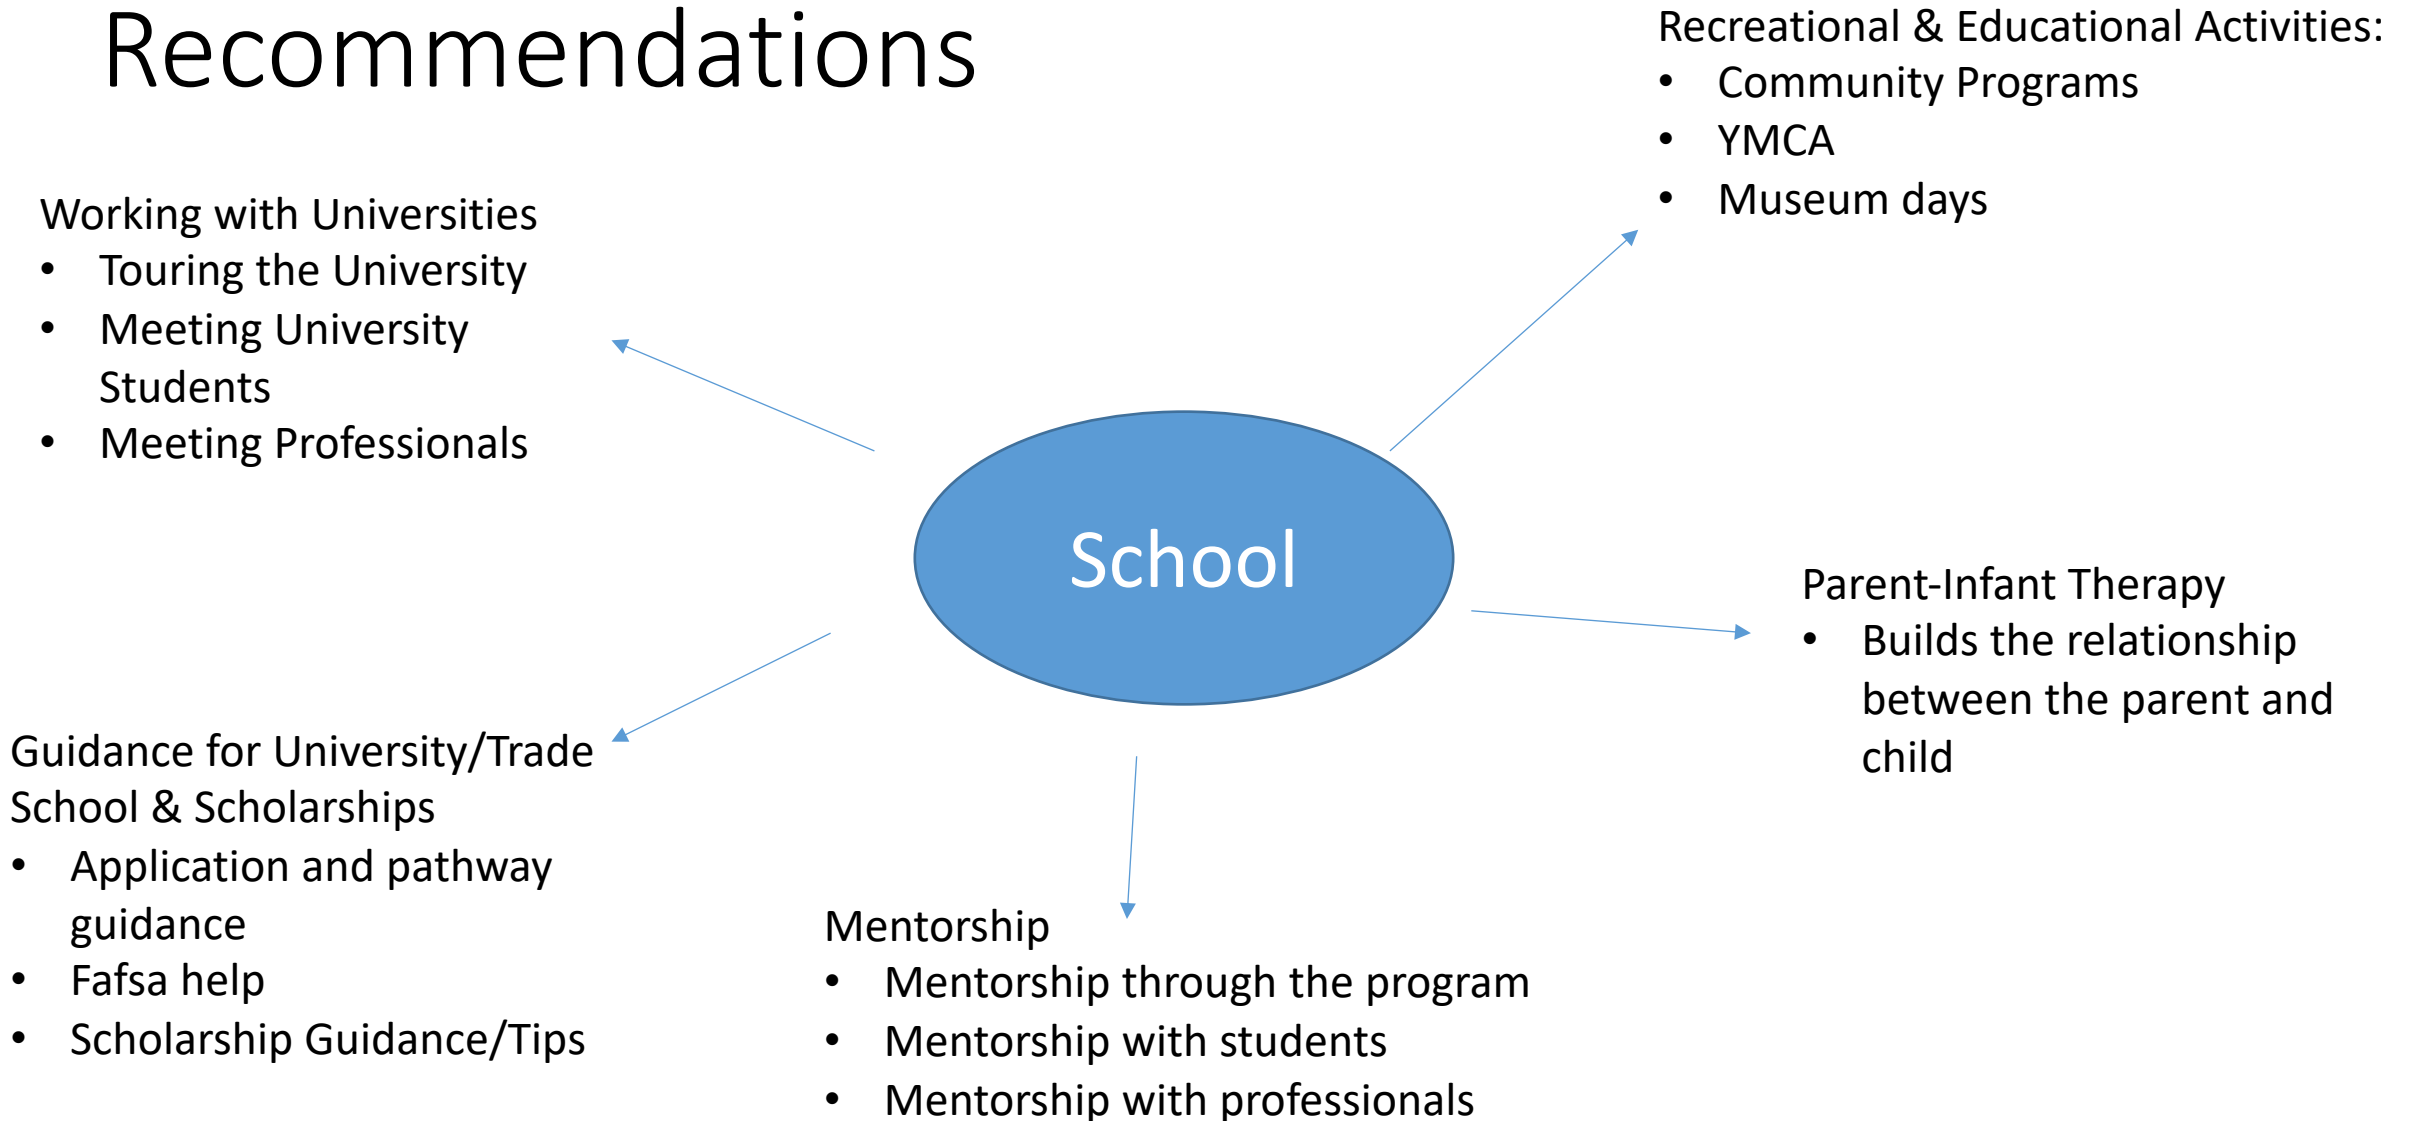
Recommendations

Recreational & Educational Activities:
- Community Programs
- YMCA
- Museum days

Working with Universities
- Touring the University
- Meeting University Students
- Meeting Professionals

School

Parent-Infant Therapy
- Builds the relationship between the parent and child

Guidance for University/Trade School & Scholarships
- Application and pathway guidance
- Fafsa help
- Scholarship Guidance/Tips

Mentorship
- Mentorship through the program
- Mentorship with students
- Mentorship with professionals